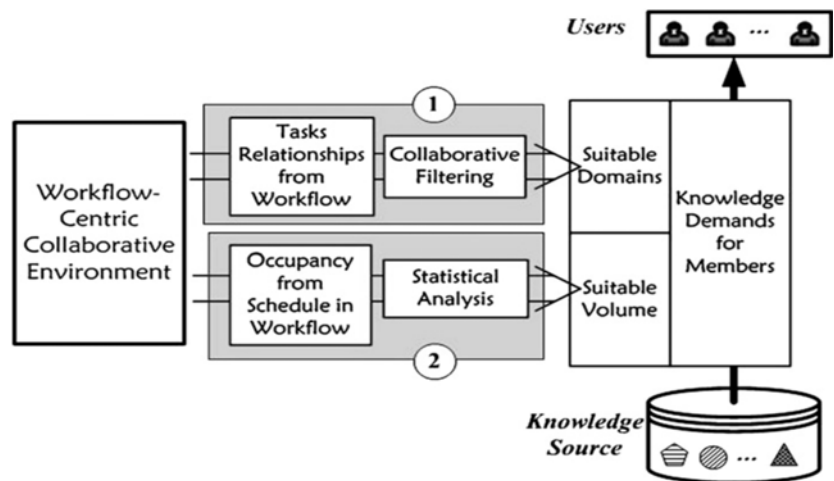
Users

...

1

Workflow-Centric Collaborative Environment

Tasks Relationships from Workflow

Collaborative Filtering

Suitable Domains

Knowledge Demands for Members

Occupancy from Schedule in Workflow

Statistical Analysis

Suitable Volume

2

Knowledge Source

...